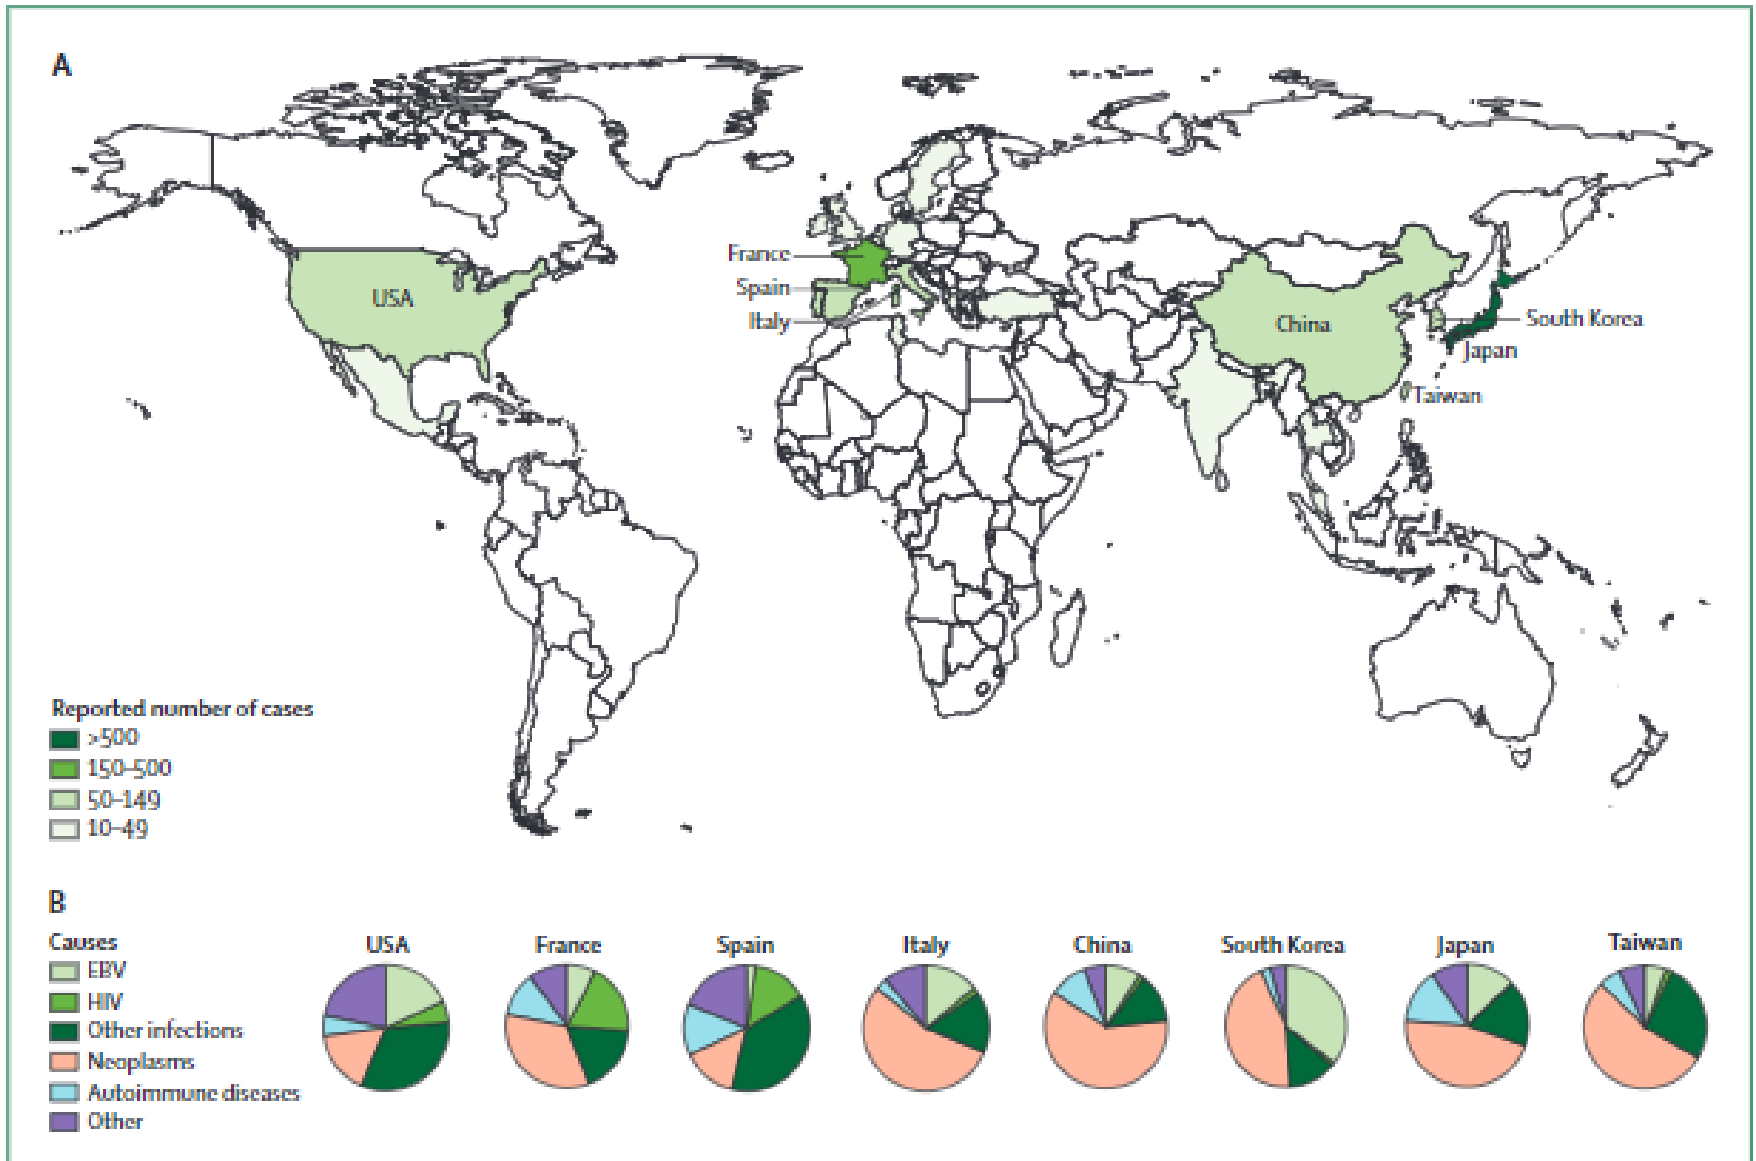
A

USA

France

Spain

Italy

China

South Korea

Japan

Taiwan

Reported number of cases
>500
150–500
50–149
10–49

B

Causes
EBV
HIV
Other infections
Neoplasms
Autoimmune diseases
Other

USA

France

Spain

Italy

China

South Korea

Japan

Taiwan